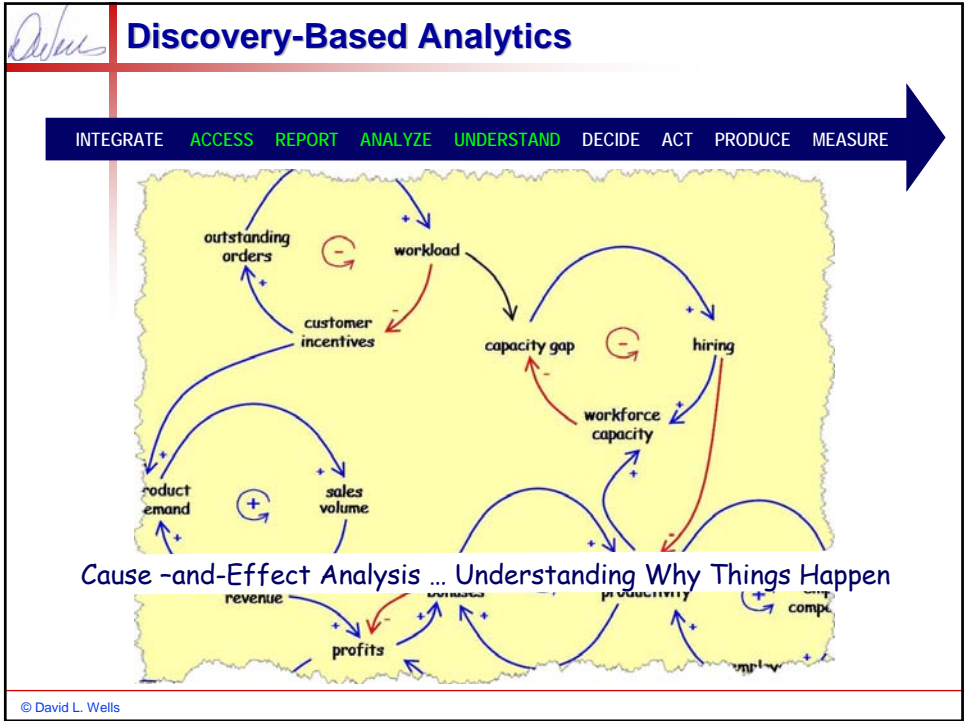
Discovery-Based Analytics

INTEGRATE ACCESS REPORT ANALYZE UNDERSTAND DECIDE ACT PRODUCE MEASURE

outstanding orders

-

workload

+

+

-

customer incentives

capacity gap

-

hiring

+

-

workforce capacity

+

+

roduct emand

+

sales volume

+

+

+

+

-

Cause –and-Effect Analysis … Understanding Why Things Happen

revenue

bonuses

productivity

+

comp

+

-

+

profits

+

© David L. Wells